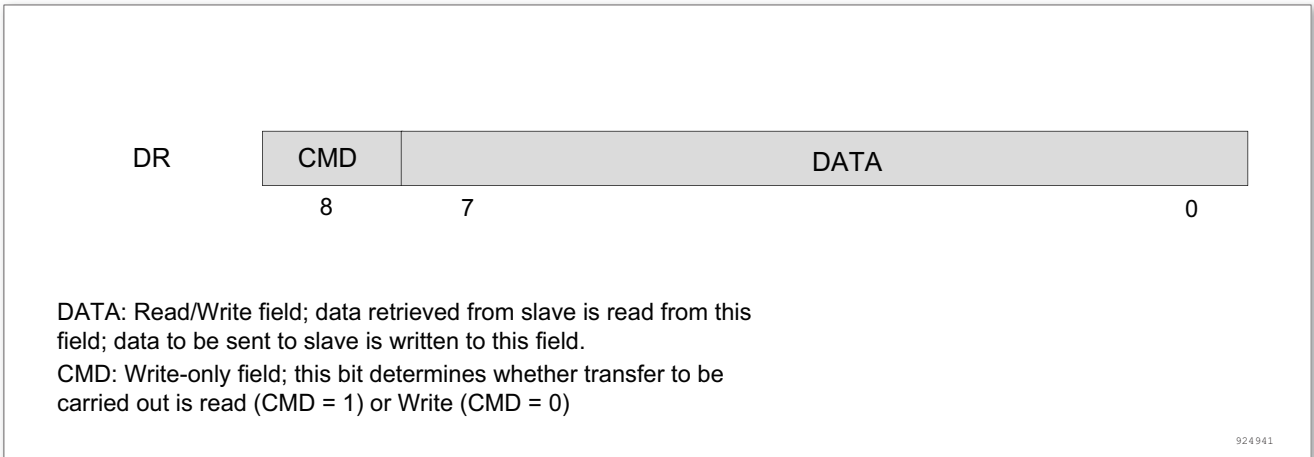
| DR | CMD | DATA |
|---|---|---|
| | 8 | 7  0 |

DATA: Read/Write field; data retrieved from slave is read from this field; data to be sent to slave is written to this field.

CMD: Write-only field; this bit determines whether transfer to be carried out is read (CMD = 1) or Write (CMD = 0)

924941